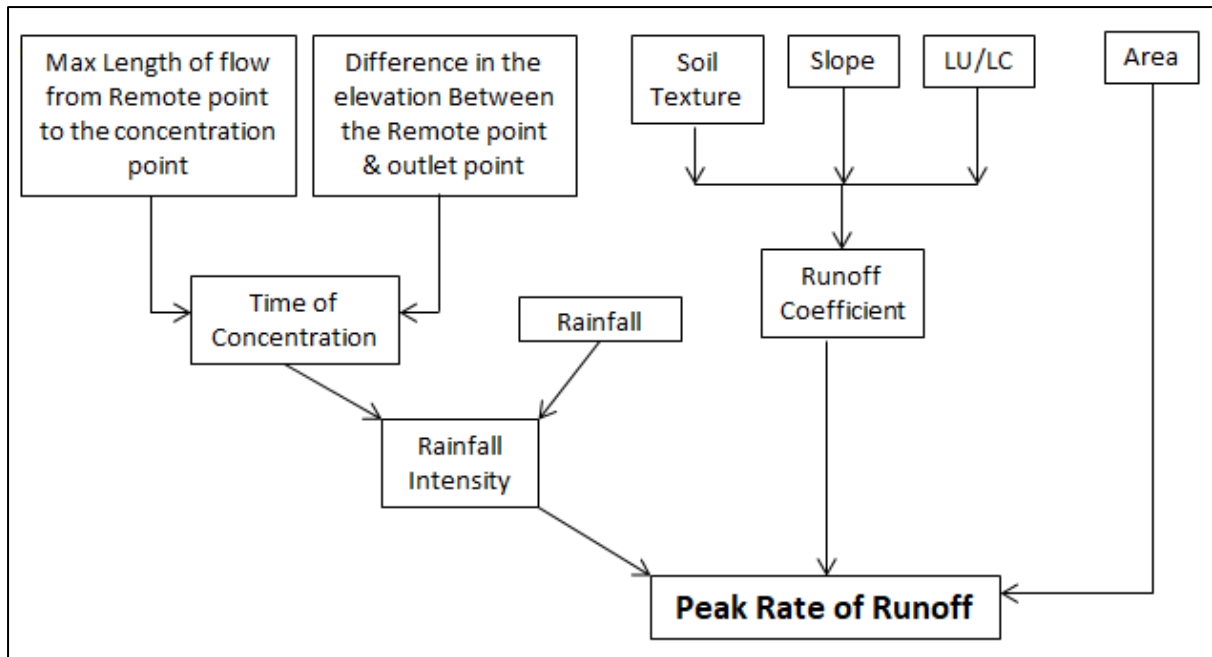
Max Length of flow from Remote point to the concentration point

Difference in the elevation Between the Remote point & outlet point

Soil Texture

Slope

LU/LC

Area

Time of Concentration

Rainfall

Runoff Coefficient

Rainfall Intensity

Peak Rate of Runoff